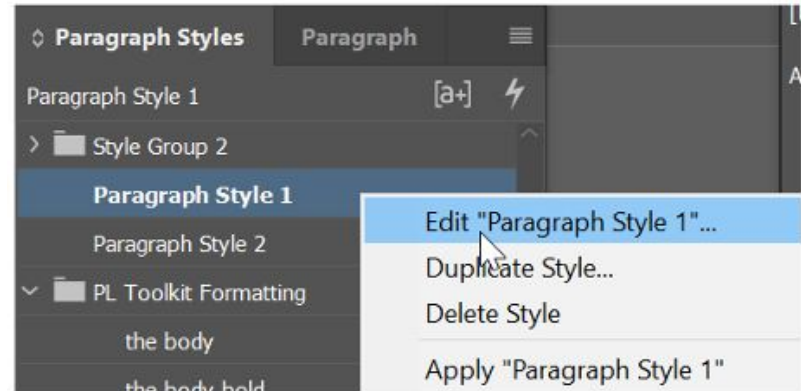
◇ Paragraph Styles Paragraph

Paragraph Style 1 [a+]

Style Group 2

Paragraph Style 1

Paragraph Style 2

PL Toolkit Formatting

the body

the body bold

Edit "Paragraph Style 1"...

Duplicate Style...

Delete Style

Apply "Paragraph Style 1"

[

A